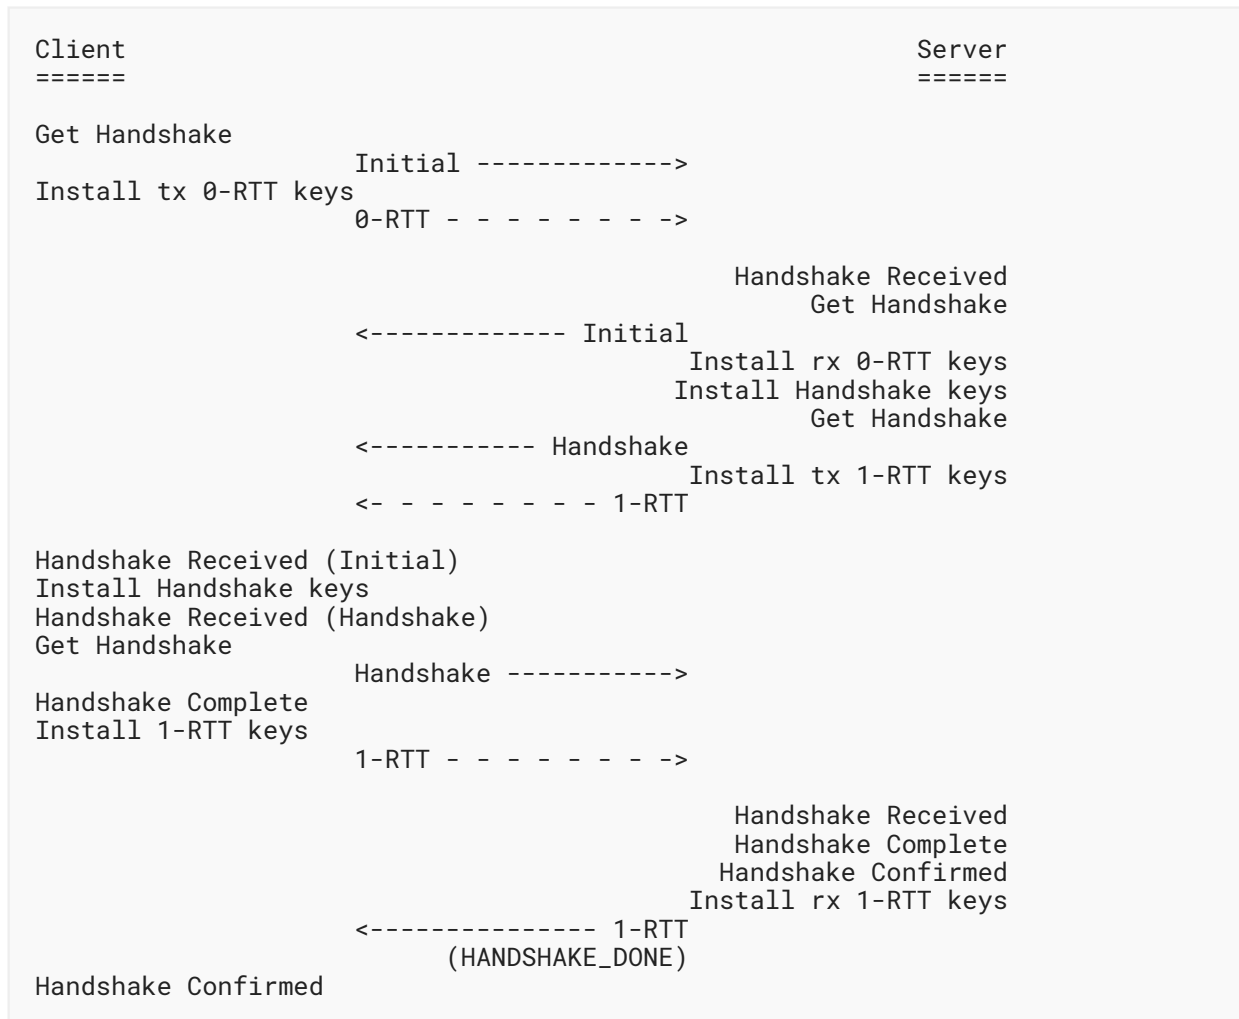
Client                                                  Server
======                                                  ======

Get Handshake
                     Initial ------------->
Install tx 0-RTT keys
                     0-RTT - - - - - - - - ->

                                              Handshake Received
                                                   Get Handshake
                     <------------- Initial
                                           Install rx 0-RTT keys
                                          Install Handshake keys
                                                   Get Handshake
                     <----------- Handshake
                                           Install tx 1-RTT keys
                     <- - - - - - - - - 1-RTT

Handshake Received (Initial)
Install Handshake keys
Handshake Received (Handshake)
Get Handshake
                     Handshake ----------->
Handshake Complete
Install 1-RTT keys
                     1-RTT - - - - - - - - ->

                                              Handshake Received
                                              Handshake Complete
                                             Handshake Confirmed
                                           Install rx 1-RTT keys
                     <--------------- 1-RTT
                           (HANDSHAKE_DONE)
Handshake Confirmed